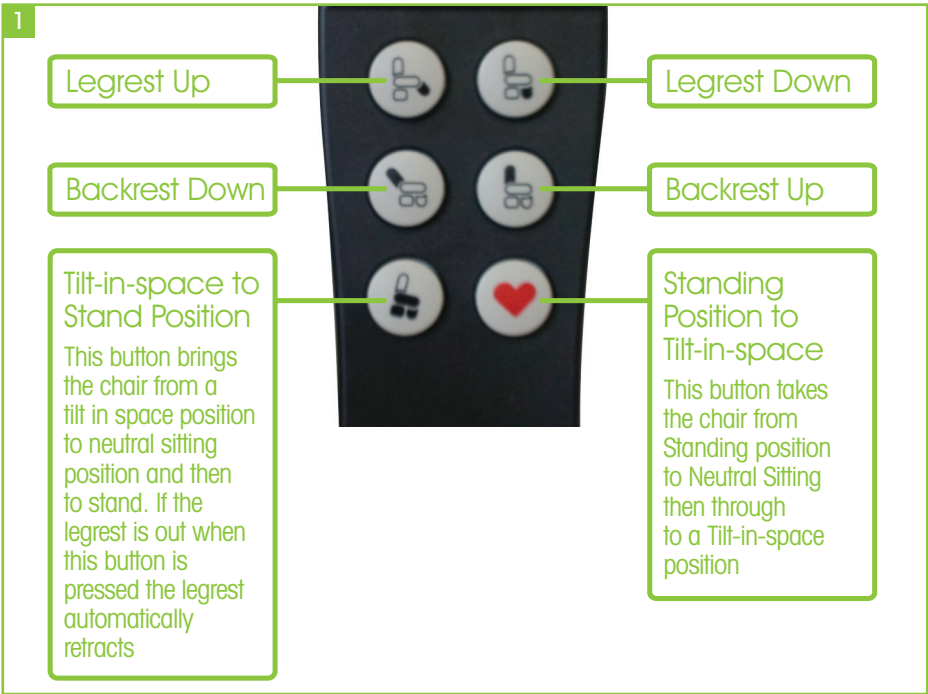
1

Legrest Up

Legrest Down

Backrest Down

Backrest Up

Tilt-in-space to Stand Position

This button brings the chair from a tilt in space position to neutral sitting position and then to stand. If the legrest is out when this button is pressed the legrest automatically retracts

Standing Position to Tilt-in-space

This button takes the chair from Standing position to Neutral Sitting then through to a Tilt-in-space position